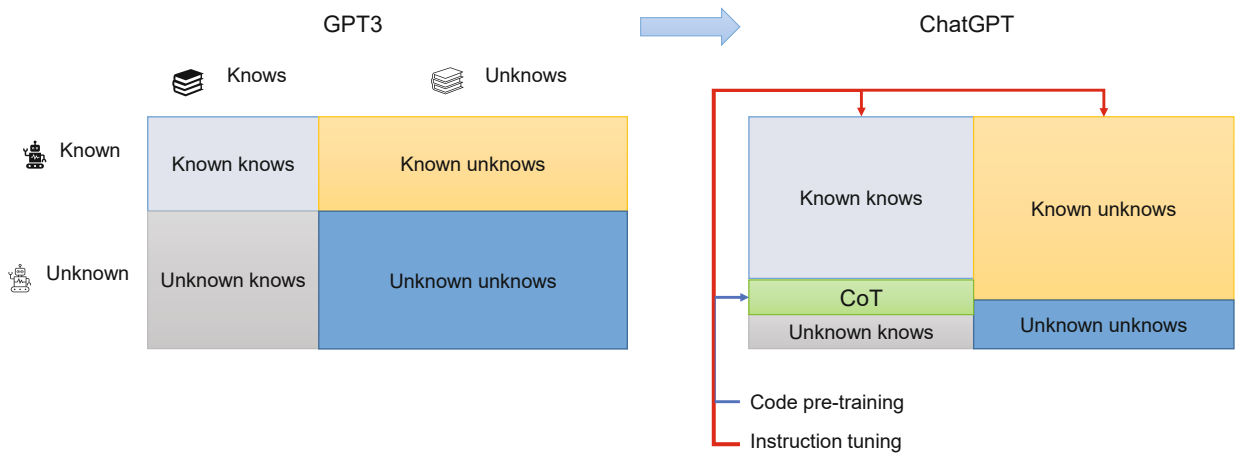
GPT3

ChatGPT

Knows

Unknows

Known

Unknown

| | Knows | Unknows |
|---|---|---|
| Known | Known knows | Known unknows |
| Unknown | Unknown knows | Unknown unknows |

Known knows

Known unknows

CoT

Unknown knows

Unknown unknows

Code pre-training

Instruction tuning